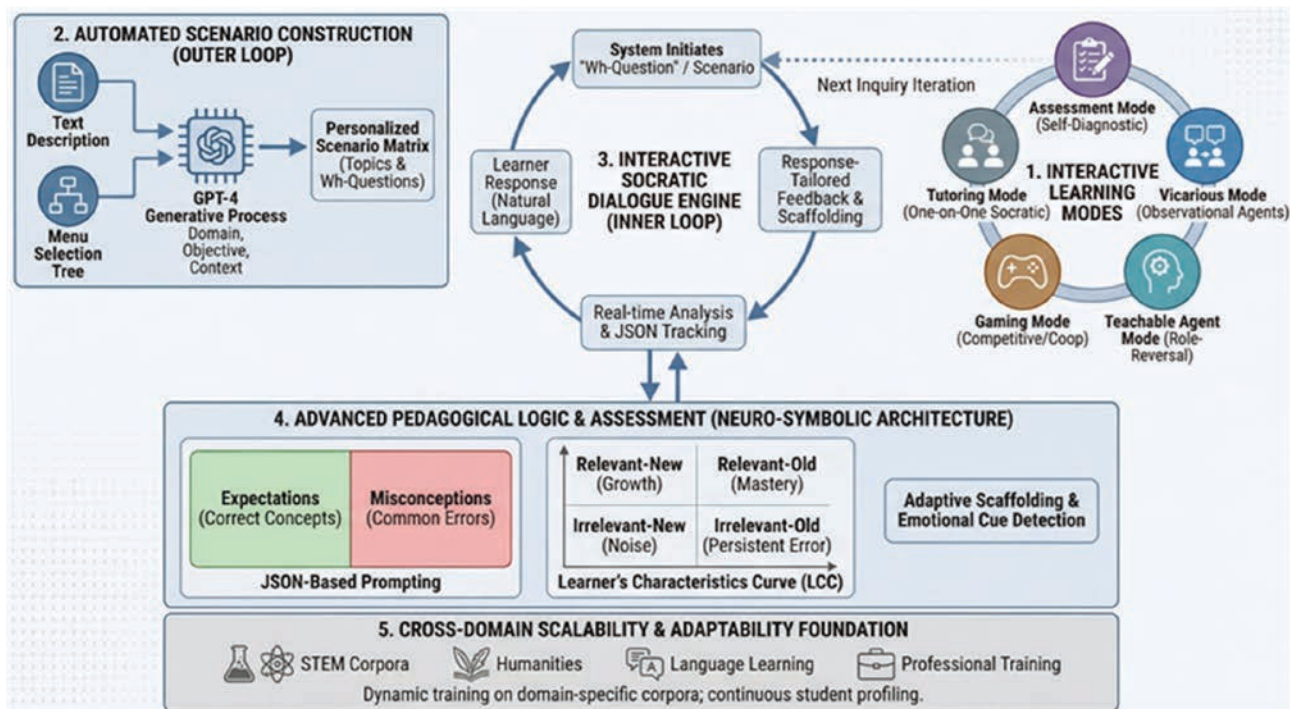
2. AUTOMATED SCENARIO CONSTRUCTION (OUTER LOOP)

Text Description

Menu Selection Tree

GPT-4 Generative Process
Domain, Objective, Context

Personalized Scenario Matrix (Topics & Wh-Questions)

System Initiates "Wh-Question" / Scenario

Next Inquiry Iteration

Learner Response (Natural Language)

3. INTERACTIVE SOCRATIC DIALOGUE ENGINE (INNER LOOP)

Response-Tailored Feedback & Scaffolding

Real-time Analysis & JSON Tracking

Assessment Mode (Self-Diagnostic)

1. INTERACTIVE LEARNING MODES

Tutoring Mode (One-on-One Socratic)

Vicarious Mode (Observational Agents)

Gaming Mode (Competitive/Coop)

Teachable Agent Mode (Role-Reversal)

4. ADVANCED PEDAGOGICAL LOGIC & ASSESSMENT (NEURO-SYMBOLIC ARCHITECTURE)

| Expectations (Correct Concepts) | Misconceptions (Common Errors) |
|---|---|

JSON-Based Prompting

| Relevant-New (Growth) | Relevant-Old (Mastery) |
|---|---|
| Irrelevant-New (Noise) | Irrelevant-Old (Persistent Error) |

Learner's Characteristics Curve (LCC)

Adaptive Scaffolding & Emotional Cue Detection

5. CROSS-DOMAIN SCALABILITY & ADAPTABILITY FOUNDATION

STEM Corpora Humanities Language Learning Professional Training

Dynamic training on domain-specific corpora; continuous student profiling.